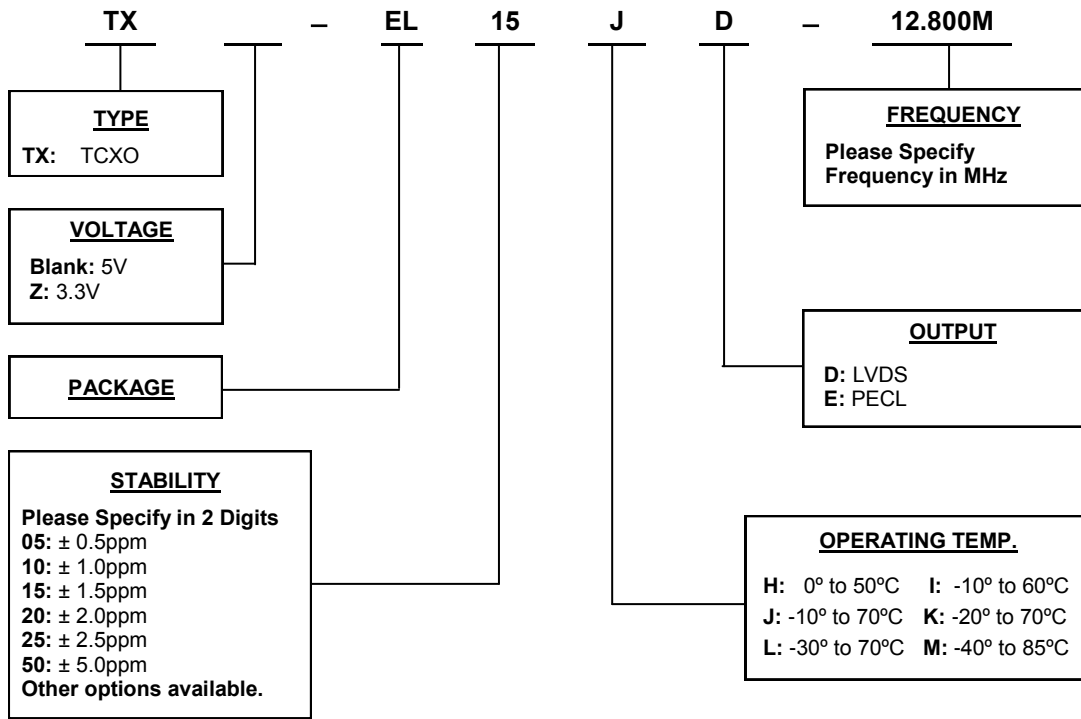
TX – EL 15 J D – 12.800M

TYPE
TX: TCXO

VOLTAGE
Blank: 5V
Z: 3.3V

PACKAGE

STABILITY
Please Specify in 2 Digits
05: ± 0.5ppm
10: ± 1.0ppm
15: ± 1.5ppm
20: ± 2.0ppm
25: ± 2.5ppm
50: ± 5.0ppm
Other options available.

FREQUENCY
Please Specify Frequency in MHz

OUTPUT
D: LVDS
E: PECL

OPERATING TEMP.
H: 0º to 50ºC I: -10º to 60ºC
J: -10º to 70ºC K: -20º to 70ºC
L: -30º to 70ºC M: -40º to 85ºC